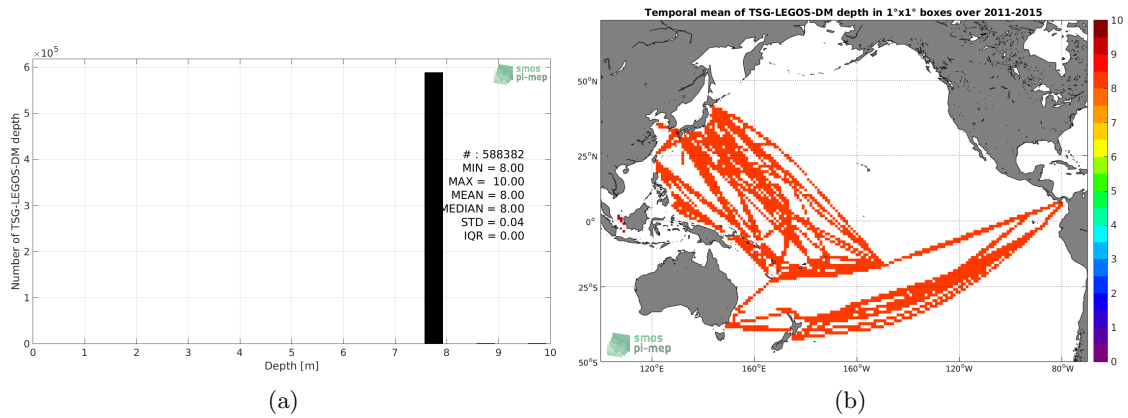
$\times 10^5$
6
5
4
3
2
1
0
Number of TSG-LEGOS-DM depth
smos pi-mep
# : 588382
MIN = 8.00
MAX = 10.00
MEAN = 8.00
MEDIAN = 8.00
STD = 0.04
IQR = 0.00
0 1 2 3 4 5 6 7 8 9 10
Depth [m]
(a)

Temporal mean of TSG-LEGOS-DM depth in 1°x1° boxes over 2011-2015
50°N
25°N
0°
25°S
50°S
120°E 160°E 160°W 120°W 80°W
smos pi-mep
10
9
8
7
6
5
4
3
2
1
0
(b)